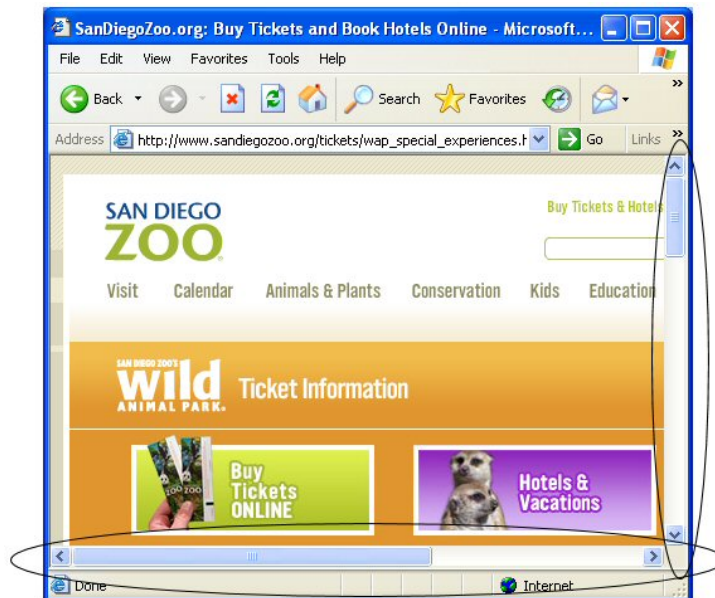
SanDiegoZoo.org: Buy Tickets and Book Hotels Online - Microsoft...

File Edit View Favorites Tools Help

Back Search Favorites

Address http://www.sandiegozoo.org/tickets/wap_special_experiences.h Go Links

SAN DIEGO ZOO

Buy Tickets & Hotels

Visit Calendar Animals & Plants Conservation Kids Education

SAN DIEGO ZOO'S WILD ANIMAL PARK. Ticket Information

ZOO ZOO

Buy Tickets ONLINE

Hotels & Vacations

Done Internet